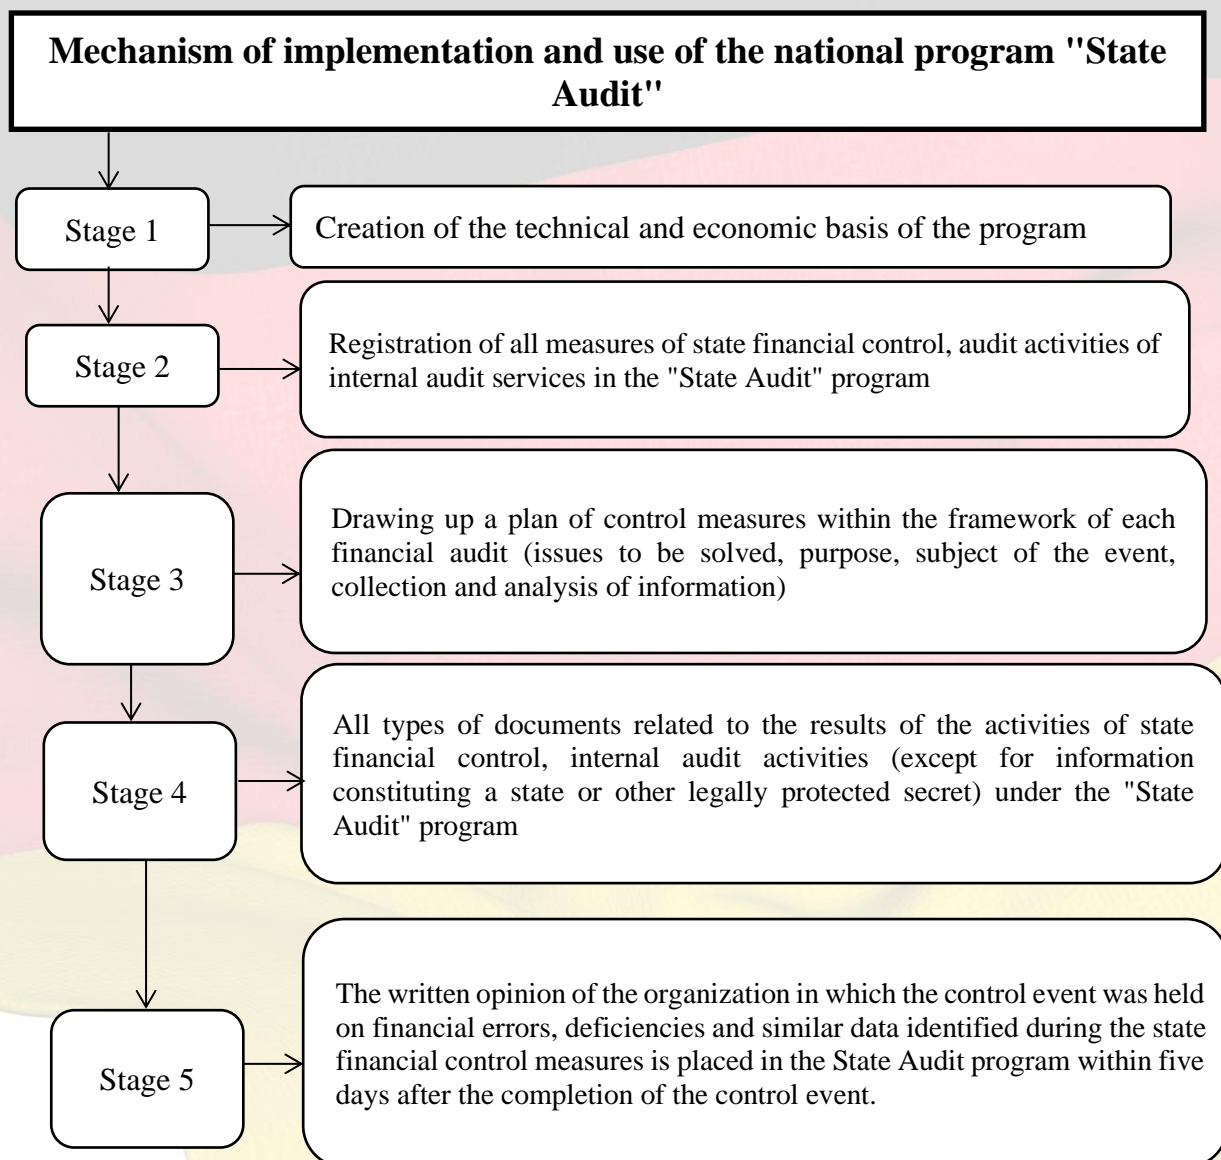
Mechanism of implementation and use of the national program "State Audit"

Stage 1

Creation of the technical and economic basis of the program

Stage 2

Registration of all measures of state financial control, audit activities of internal audit services in the "State Audit" program

Stage 3

Drawing up a plan of control measures within the framework of each financial audit (issues to be solved, purpose, subject of the event, collection and analysis of information)

Stage 4

All types of documents related to the results of the activities of state financial control, internal audit activities (except for information constituting a state or other legally protected secret) under the "State Audit" program

Stage 5

The written opinion of the organization in which the control event was held on financial errors, deficiencies and similar data identified during the state financial control measures is placed in the State Audit program within five days after the completion of the control event.